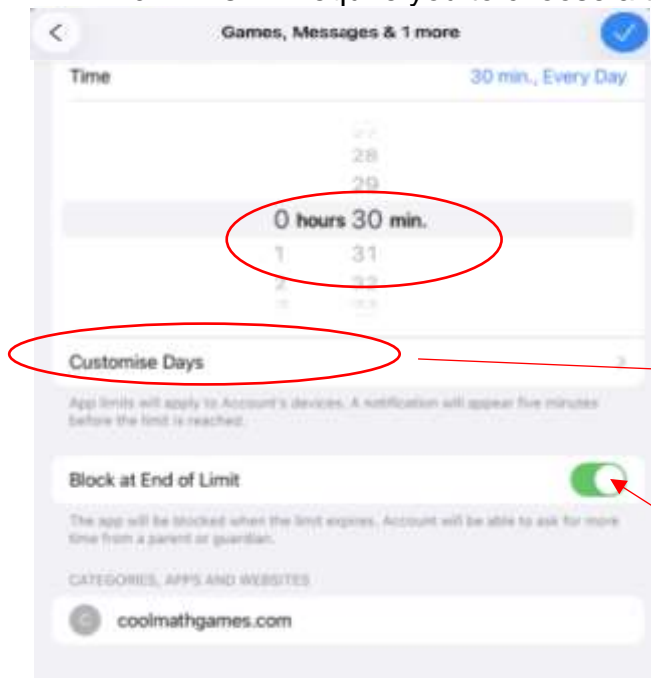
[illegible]

Games, Messages & 1 more

Time 30 min., Every Day

28
29
0 hours 30 min.
1 31

Customise Days

App limits will apply to Account's devices. A notification will appear five minutes before the limit is reached.

Block at End of Limit

The app will be blocked when the limit expires. Account will be able to ask for more time from a parent or guardian.

CATEGORIES, APPS AND WEBSITES

C coolmathgames.com